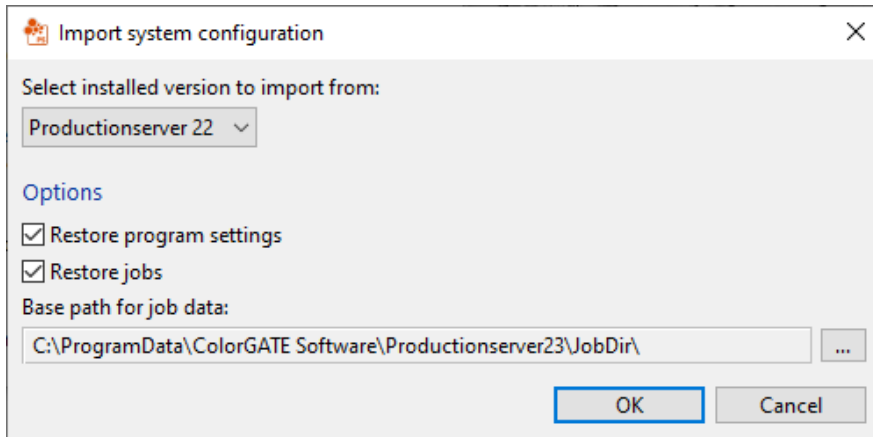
Import system configuration

Select installed version to import from:

Productionserver 22

Options

Restore program settings

Restore jobs

Base path for job data:

C:\ProgramData\ColorGATE Software\Productionserver23\JobDir\

...

OK

Cancel